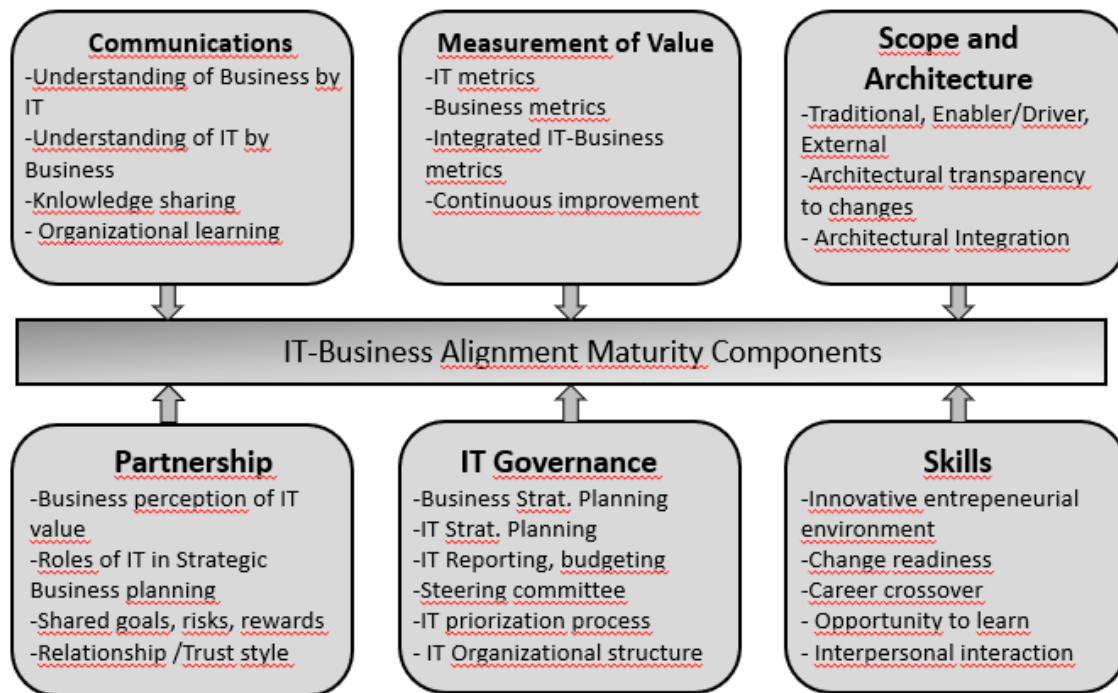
Communications
-Understanding of Business by IT
-Understanding of IT by Business
-Knlowledge sharing
- Organizational learning

Measurement of Value
-IT metrics
-Business metrics
-Integrated IT-Business metrics
-Continuous improvement

Scope and Architecture
-Traditional, Enabler/Driver, External
-Architectural transparency to changes
- Architectural Integration

IT-Business Alignment Maturity Components

Partnership
-Business perception of IT value
-Roles of IT in Strategic Business planning
-Shared goals, risks, rewards
-Relationship /Trust style

IT Governance
-Business Strat. Planning
-IT Strat. Planning
-IT Reporting, budgeting
-Steering committee
-IT priorization process
- IT Organizational structure

Skills
-Innovative entrepeneurial environment
-Change readiness
-Career crossover
- Opportunity to learn
- Interpersonal interaction